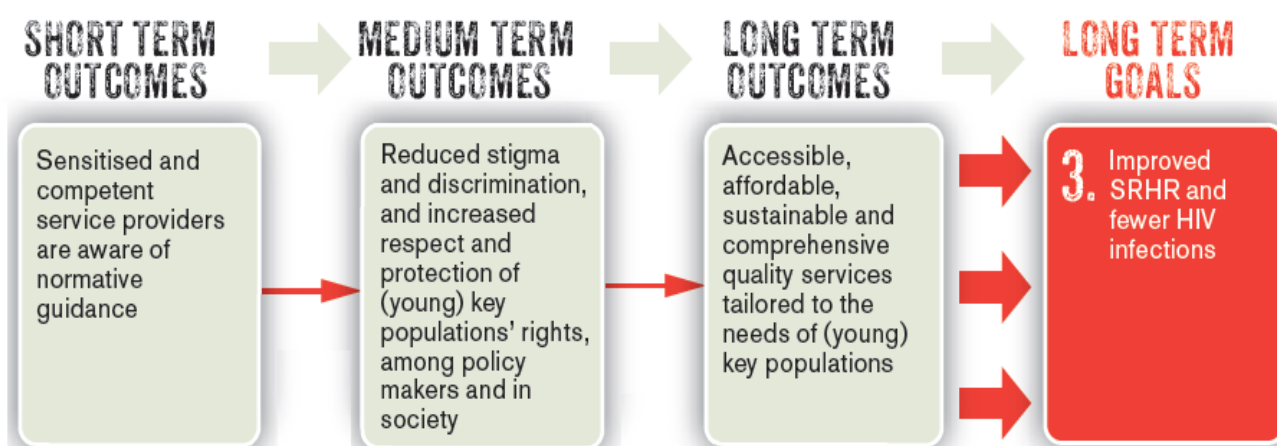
SHORT TERM OUTCOMES

MEDIUM TERM OUTCOMES

LONG TERM OUTCOMES

LONG TERM GOALS

Sensitised and competent service providers are aware of normative guidance

Reduced stigma and discrimination, and increased respect and protection of (young) key populations' rights, among policy makers and in society

Accessible, affordable, sustainable and comprehensive quality services tailored to the needs of (young) key populations

3. Improved SRHR and fewer HIV infections